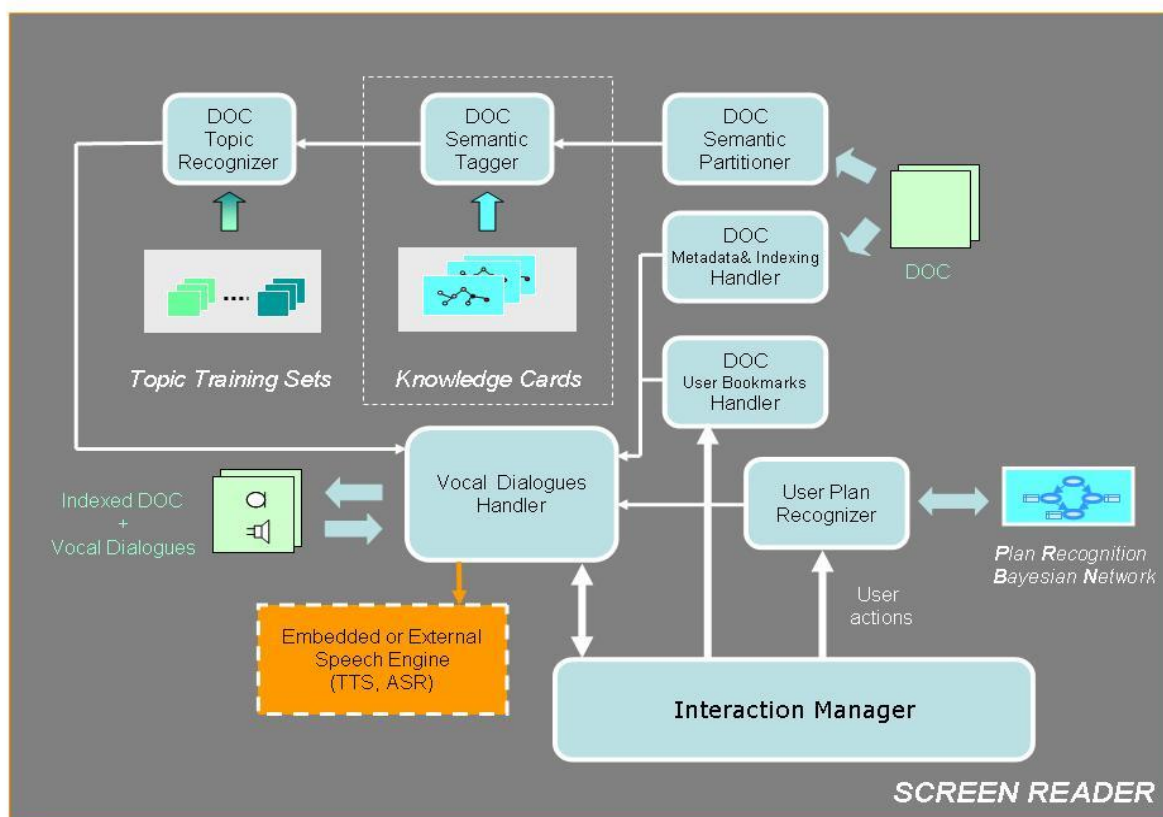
DOC Topic Recognizer

DOC Semantic Tagger

DOC Semantic Partitioner

DOC Metadata& Indexing Handler

DOC

Topic Training Sets

Knowledge Cards

DOC User Bookmarks Handler

Indexed DOC + Vocal Dialogues

Vocal Dialogues Handler

User Plan Recognizer

Plan Recognition Bayesian Network

Embedded or External Speech Engine (TTS, ASR)

User actions

Interaction Manager

SCREEN READER